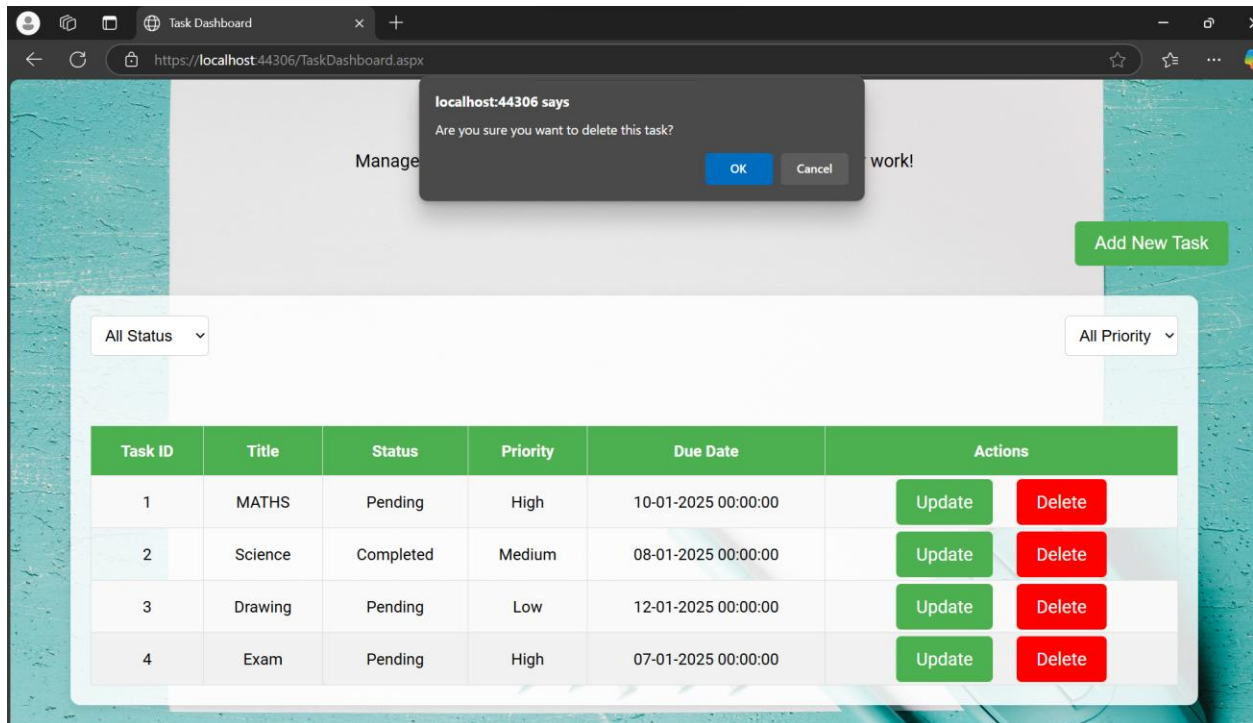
Task Dashboard

https://localhost:44306/TaskDashboard.aspx

localhost:44306 says

Are you sure you want to delete this task?

OK Cancel

Manage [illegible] work!

Add New Task

All Status

All Priority

| Task ID | Title | Status | Priority | Due Date | Actions |
|---|---|---|---|---|---|
| 1 | MATHS | Pending | High | 10-01-2025 00:00:00 | Update Delete |
| 2 | Science | Completed | Medium | 08-01-2025 00:00:00 | Update Delete |
| 3 | Drawing | Pending | Low | 12-01-2025 00:00:00 | Update Delete |
| 4 | Exam | Pending | High | 07-01-2025 00:00:00 | Update Delete |